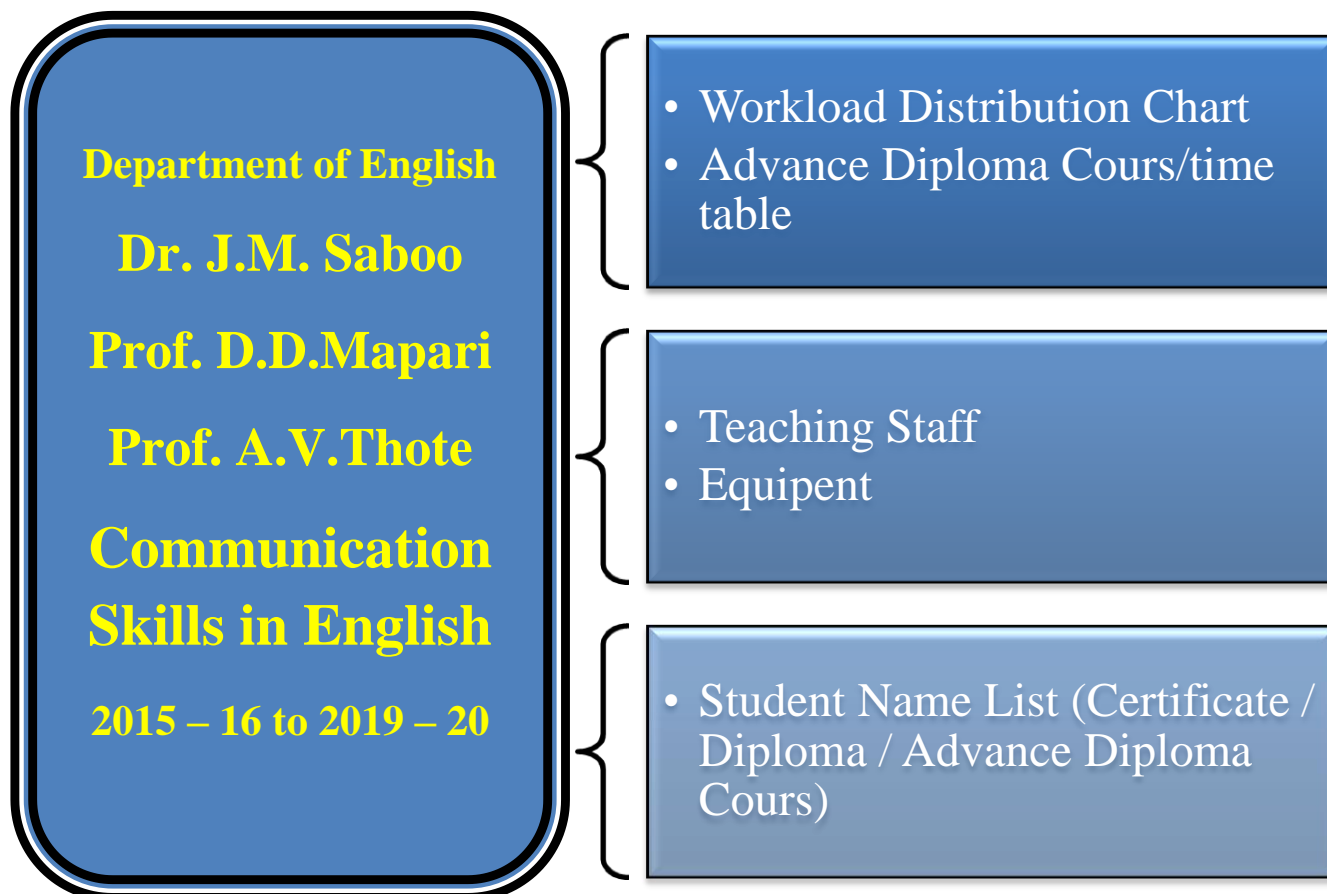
Department of English

Dr. J.M. Saboo

Prof. D.D.Mapari

Prof. A.V.Thote

Communication Skills in English

2015 – 16 to 2019 – 20

• Workload Distribution Chart
• Advance Diploma Cours/time table

• Teaching Staff
• Equipent

• Student Name List (Certificate / Diploma / Advance Diploma Cours)